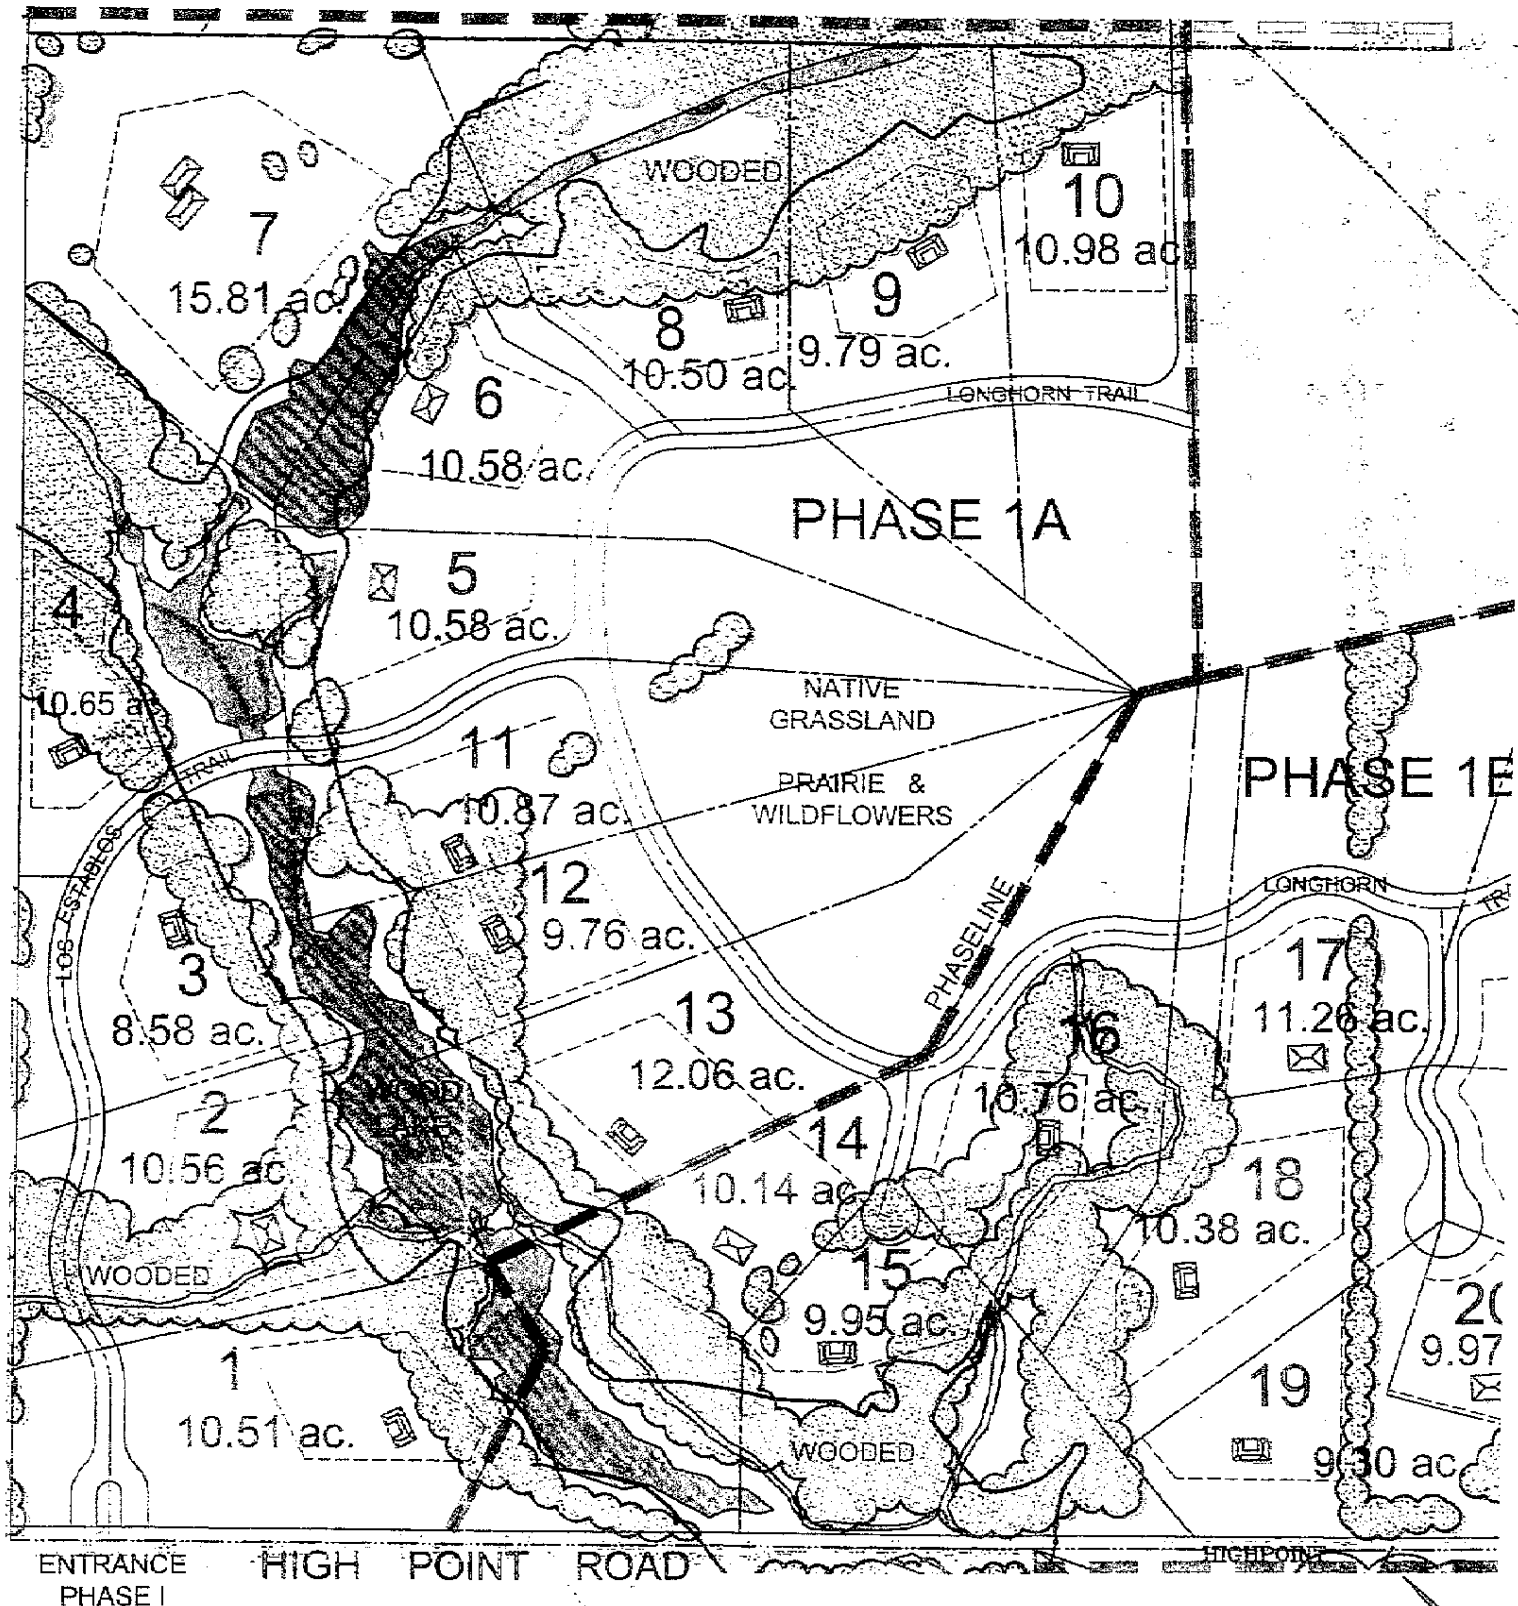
WOODED

7
15.81 ac.

10
10.98 ac

9
9.79 ac.

8
10.50 ac.

6
10.58 ac.

LONGHORN TRAIL

PHASE 1A

5
10.58 ac.

4
10.65 ac

NATIVE GRASSLAND

PRAIRIE & WILDFLOWERS

11
10.87 ac.

TRAIL

LOS ESTABLOS

PHASE 1B

12
9.76 ac.

LONGHORN

TRA

PHASELINE

3
8.58 ac.

13
12.06 ac.

17
11.26 ac.

16
10.76 ac.

WOOD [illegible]

2
10.56 ac.

14
10.14 ac

18
10.38 ac.

WOODED

15
9.95 ac.

20
9.97

1
10.51 ac.

19
9.30 ac

WOODED

ENTRANCE PHASE I

HIGH POINT ROAD

HIGHPOINT